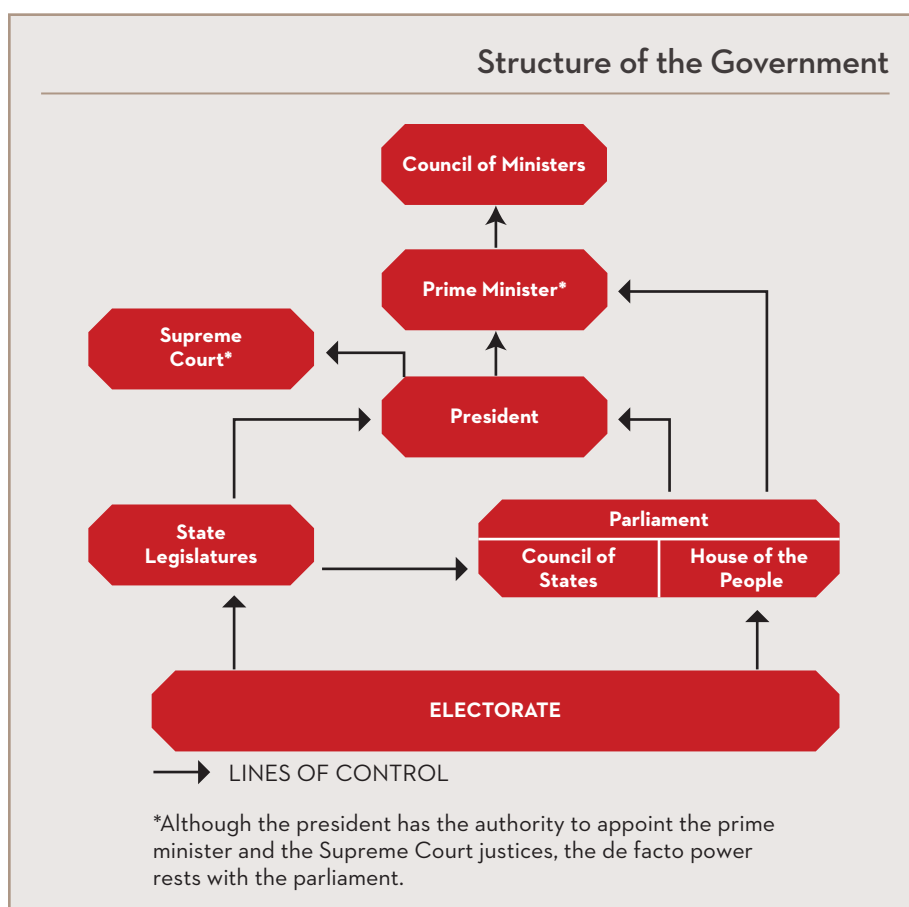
Structure of the Government

Council of Ministers

Prime Minister*

Supreme Court*

President

State Legislatures

Parliament

Council of States

House of the People

ELECTORATE

LINES OF CONTROL

*Although the president has the authority to appoint the prime minister and the Supreme Court justices, the de facto power rests with the parliament.